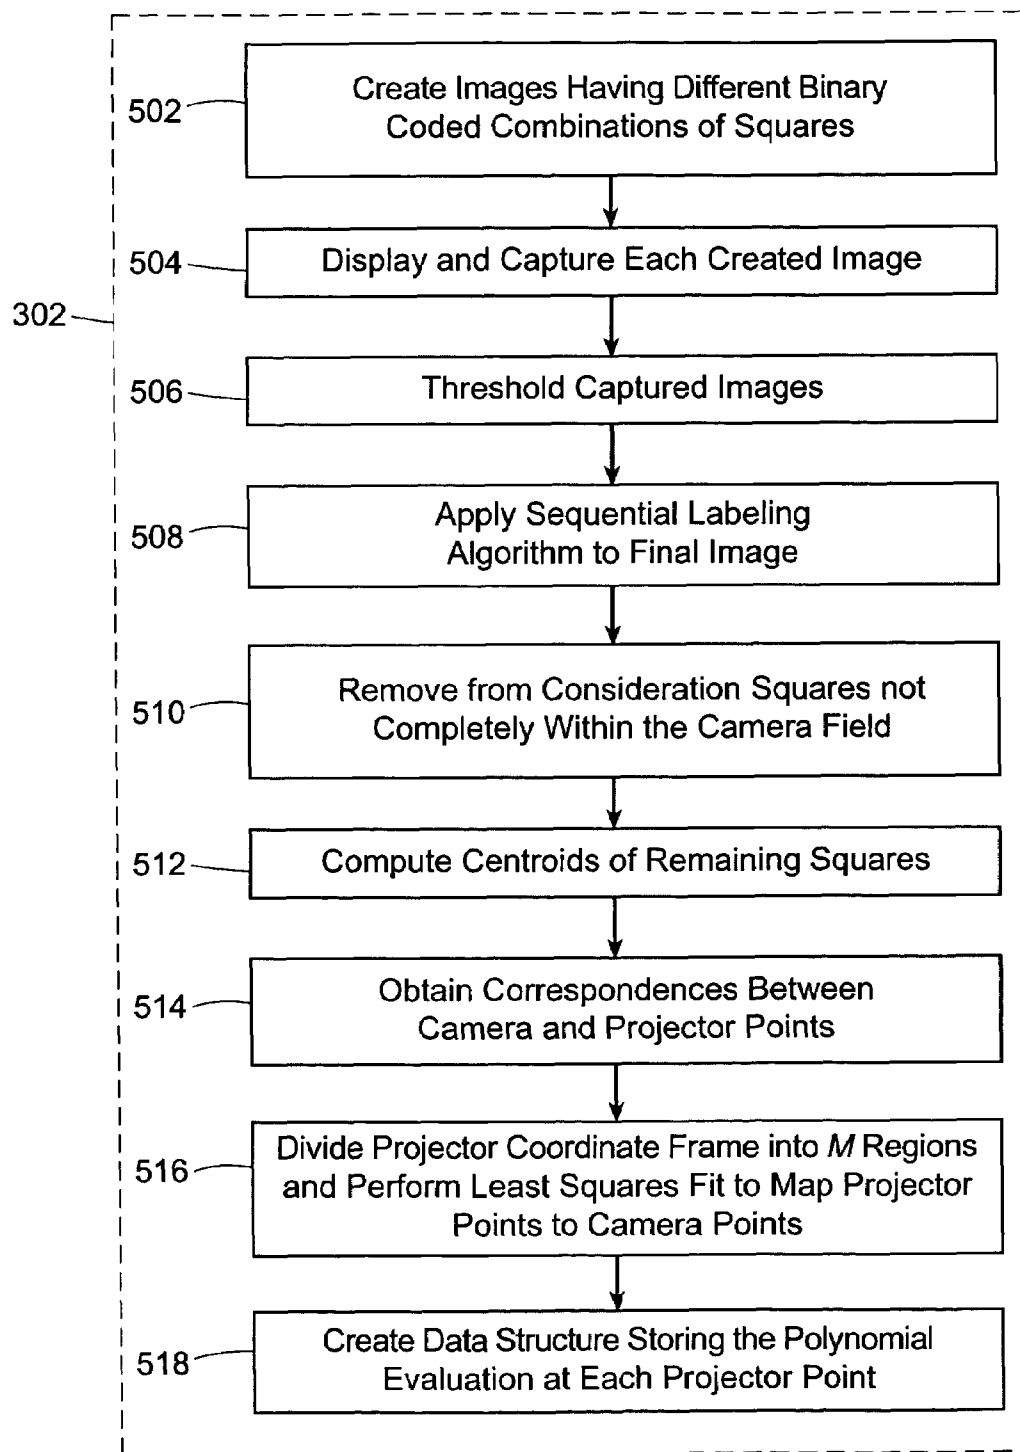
302

502
Create Images Having Different Binary Coded Combinations of Squares

504
Display and Capture Each Created Image

506
Threshold Captured Images

508
Apply Sequential Labeling Algorithm to Final Image

510
Remove from Consideration Squares not Completely Within the Camera Field

512
Compute Centroids of Remaining Squares

514
Obtain Correspondences Between Camera and Projector Points

516
Divide Projector Coordinate Frame into $M$ Regions and Perform Least Squares Fit to Map Projector Points to Camera Points

518
Create Data Structure Storing the Polynomial Evaluation at Each Projector Point